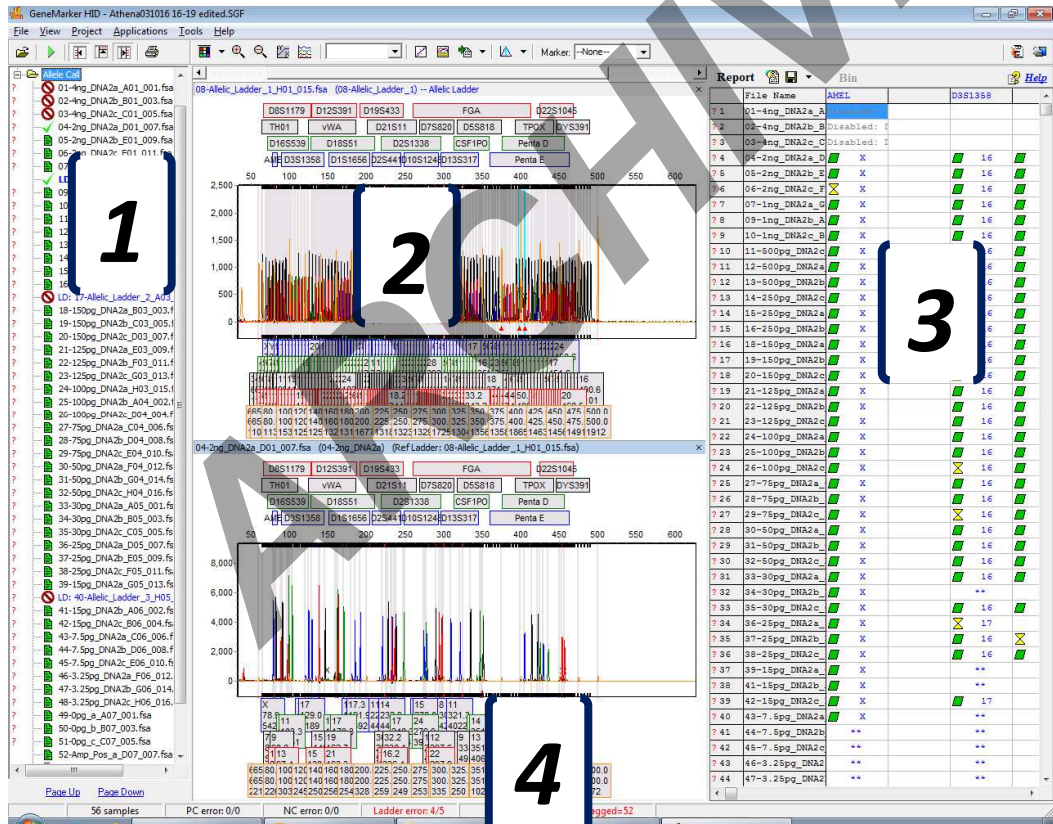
GeneMarker HID - Athena031016 16-19 edited.SGF

File View Project Applications Tools Help

Marker: --None--

Allele Call
01-4ng_DNA2a_A01_001.fsa
02-4ng_DNA2b_B01_003.fsa
03-4ng_DNA2c_C01_005.fsa
04-2ng_DNA2a_D01_007.fsa
05-2ng_DNA2b_E01_009.fsa
06-2ng_DNA2c_F01_011.fsa
07
LD
09
10
11
12
13
14
15
16
LD: 17-Allelic_Ladder_2_A03
18-150pg_DNA2a_B03_003.f
19-150pg_DNA2b_C03_005.f
20-150pg_DNA2c_D03_007.f
21-125pg_DNA2a_E03_009.f
22-125pg_DNA2b_F03_011.f
23-125pg_DNA2c_G03_013.f
24-100pg_DNA2a_H03_015.f
25-100pg_DNA2b_A04_002.f
26-100pg_DNA2c_D04_004.f
27-75pg_DNA2a_C04_006.fs
28-75pg_DNA2b_D04_008.fs
29-75pg_DNA2c_E04_010.fs
30-50pg_DNA2a_F04_012.fs
31-50pg_DNA2b_G04_014.fs
32-50pg_DNA2c_H04_016.fs
33-30pg_DNA2a_A05_001.fs
34-30pg_DNA2b_B05_003.fs
35-30pg_DNA2c_C05_005.fs
36-25pg_DNA2a_D05_007.fs
37-25pg_DNA2b_E05_009.fs
38-25pg_DNA2c_F05_011.fs
39-15pg_DNA2a_G05_013.fs
LD: 40-Allelic_Ladder_3_H05
41-15pg_DNA2b_A06_002.fs
42-15pg_DNA2c_B06_004.fs
43-7.5pg_DNA2a_C06_006.f
44-7.5pg_DNA2b_D06_008.f
45-7.5pg_DNA2c_E06_010.fs
46-3.25pg_DNA2a_F06_012.
47-3.25pg_DNA2b_G06_014.
48-3.25pg_DNA2c_H06_016.
49-00p_a_A07_001.fsa
50-00p_b_B07_003.fsa
51-00p_c_C07_005.fsa
52-Amp_Pos_a_D07_007.fsa

Page Up Page Down

1

08-Allelic_Ladder_1_H01_015.fsa (08-Allelic_Ladder_1) -- Allelic Ladder

D8S1179 D12S391 D19S433 FGA D22S1045
TH01 vWA D21S11 D7S820 D5S818 TPOX DYS391
D16S539 D18S51 D2S1338 CSF1PO Penta D
AMEL D3S1358 D1S1656 D2S441 D10S1248 D13S317 Penta E

50 100 150 200 250 300 350 400 450 500 550 600
2,500
2,000
1,500
1,000
500
0

2

04-2ng_DNA2a_D01_007.fsa (04-2ng_DNA2a) (Ref Ladder: 08-Allelic_Ladder_1_H01_015.fsa)

D8S1179 D12S391 D19S433 FGA D22S1045
TH01 vWA D21S11 D7S820 D5S818 TPOX DYS391
D16S539 D18S51 D2S1338 CSF1PO Penta D
AMEL D3S1358 D1S1656 D2S441 D10S1248 D13S317 Penta E

50 100 150 200 250 300 350 400 450 500 550 600
8,000
6,000
4,000
2,000
0

4

Report Bin Help

| | File Name | AMEL | D3S1358 |
|---|---|---|---|
| ? 1 | 01-4ng_DNA2a_A | | |
| ? 2 | 02-4ng_DNA2b_B | Disabled: I | |
| ? 3 | 03-4ng_DNA2c_C | Disabled: I | |
| ? 4 | 04-2ng_DNA2a_D | X | 16 |
| ? 5 | 05-2ng_DNA2b_E | X | 16 |
| ? 6 | 06-2ng_DNA2c_F | X | 16 |
| ? 7 | 07-1ng_DNA2a_G | X | 16 |
| ? 8 | 08-1ng_DNA2b_A | X | 16 |
| ? 9 | 10-1ng_DNA2c_B | X | 16 |
| ? 10 | 11-500pg_DNA2c | X | 16 |
| ? 11 | 12-500pg_DNA2a | X | 16 |
| ? 12 | 13-500pg_DNA2b | X | 16 |
| ? 13 | 14-250pg_DNA2c | X | 16 |
| ? 14 | 15-250pg_DNA2a | X | 16 |
| ? 15 | 16-250pg_DNA2b | X | 16 |
| ? 16 | 18-150pg_DNA2a | X | 16 |
| ? 17 | 19-150pg_DNA2b | X | 16 |
| ? 18 | 20-150pg_DNA2c | X | 16 |
| ? 19 | 21-125pg_DNA2a | X | 16 |
| ? 20 | 22-125pg_DNA2b | X | 16 |
| ? 21 | 23-125pg_DNA2c | X | 16 |
| ? 22 | 24-100pg_DNA2a | X | 16 |
| ? 23 | 25-100pg_DNA2b | X | 16 |
| ? 24 | 26-100pg_DNA2c | X | 16 |
| ? 25 | 27-75pg_DNA2a | X | 16 |
| ? 26 | 28-75pg_DNA2b | X | 16 |
| ? 27 | 29-75pg_DNA2c | X | 16 |
| ? 28 | 30-50pg_DNA2a | X | 16 |
| ? 29 | 31-50pg_DNA2b | X | 16 |
| ? 30 | 32-50pg_DNA2c | X | 16 |
| ? 31 | 33-30pg_DNA2a | X | 16 |
| ? 32 | 34-30pg_DNA2b | X | ** |
| ? 33 | 35-30pg_DNA2c | X | 16 |
| ? 34 | 36-25pg_DNA2a | X | 17 |
| ? 35 | 37-25pg_DNA2b | X | 16 |
| ? 36 | 38-25pg_DNA2c | X | 16 |
| ? 37 | 39-15pg_DNA2a | X | ** |
| ? 38 | 41-15pg_DNA2b | X | ** |
| ? 39 | 42-15pg_DNA2c | X | 17 |
| ? 40 | 43-7.5pg_DNA2a | X | ** |
| ? 41 | 44-7.5pg_DNA2b | ** | ** |
| ? 42 | 45-7.5pg_DNA2c | ** | ** |
| ? 43 | 46-3.25pg_DNA2 | ** | ** |
| ? 44 | 47-3.25pg_DNA2 | ** | ** |

3

56 samples PC error: 0/0 NC error: 0/0 Ladder error: 4/5 agged=52